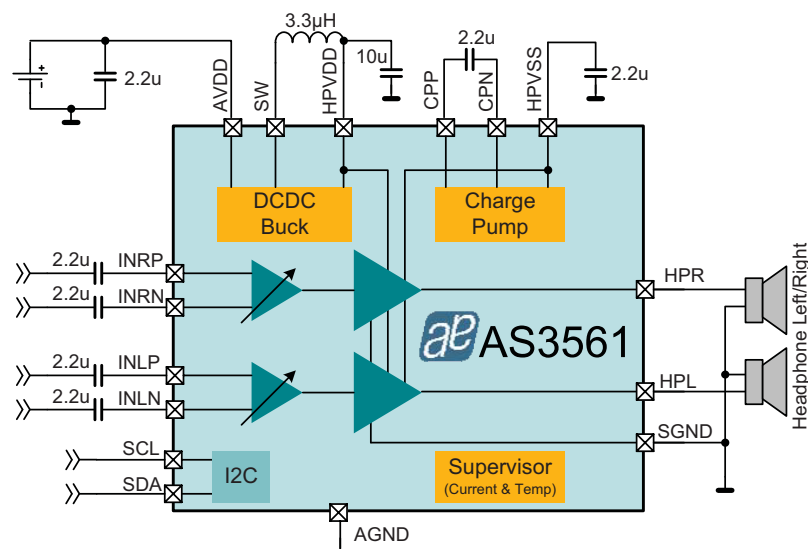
2.2u
AVDD
SW
3.3µH
HPVDD
10u
CPP
2.2u
CPN
HPVSS
2.2u
DCDC Buck
Charge Pump
2.2u
INRP
2.2u
INRN
2.2u
INLP
2.2u
INLN
SCL
SDA
I2C
AS3561
HPR
HPL
SGND
Supervisor
(Current & Temp)
AGND
Headphone Left/Right